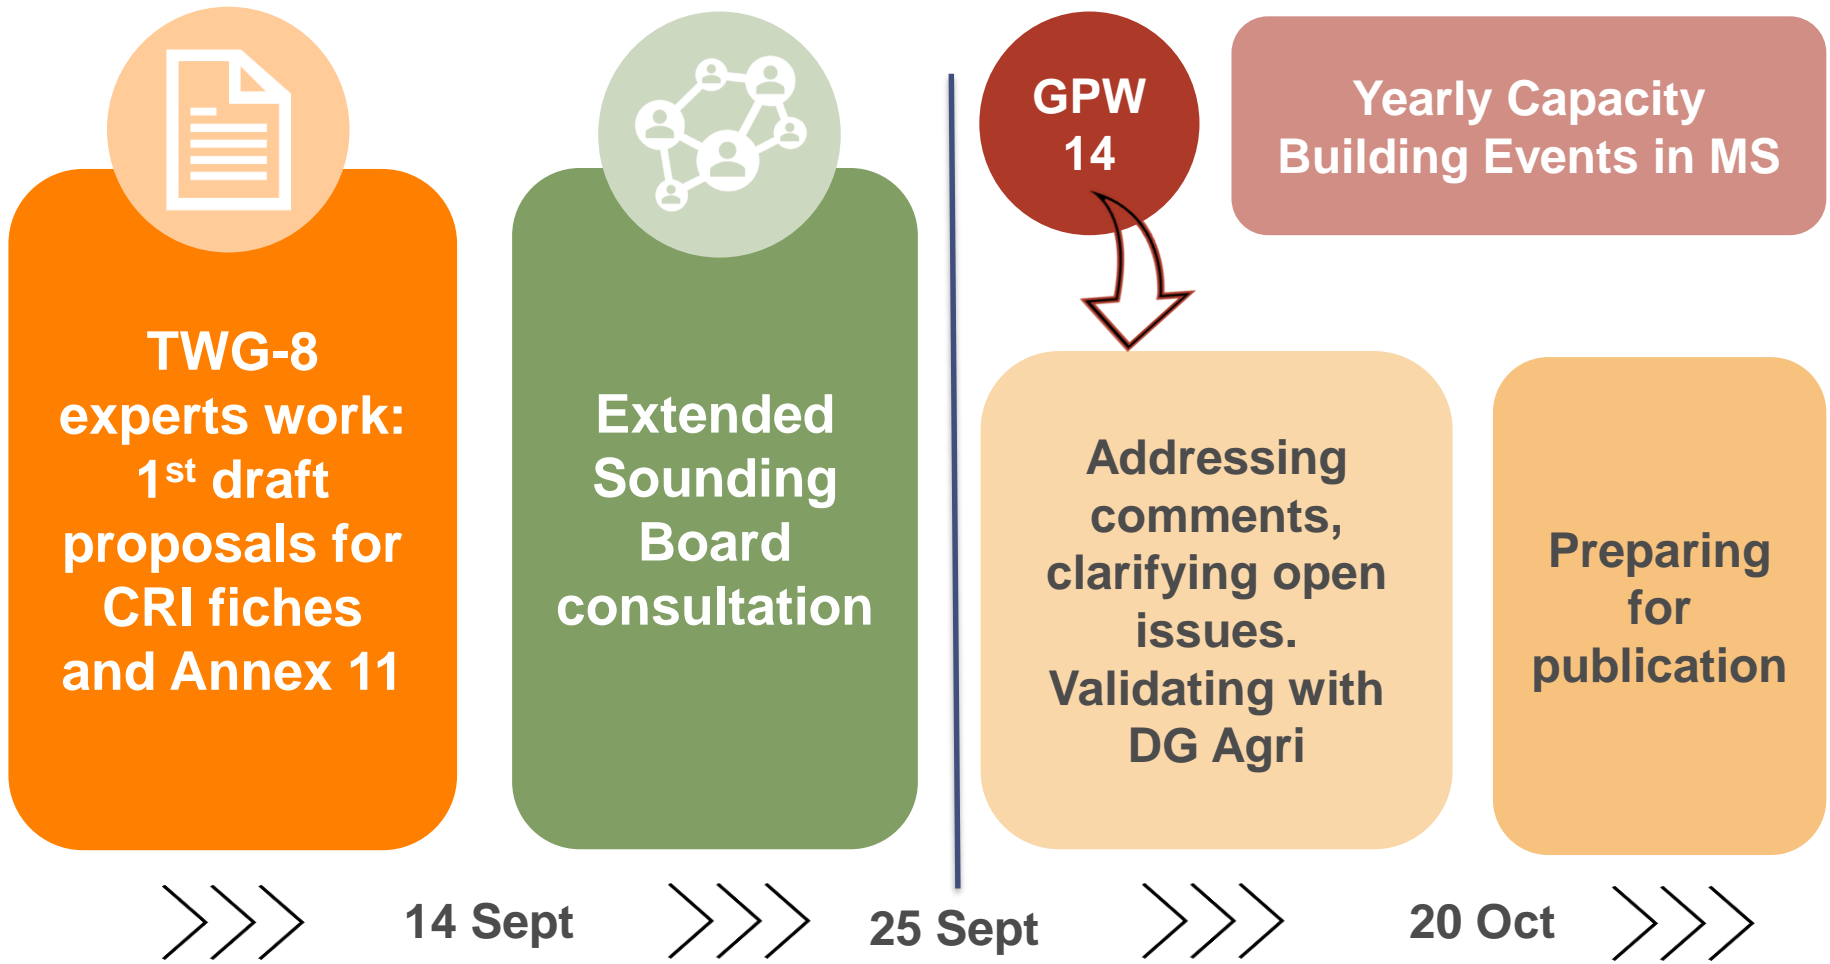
TWG-8 experts work: 1$^{st}$ draft proposals for CRI fiches and Annex 11

Extended Sounding Board consultation

GPW 14

Yearly Capacity Building Events in MS

Addressing comments, clarifying open issues. Validating with DG Agri

Preparing for publication

14 Sept

25 Sept

20 Oct